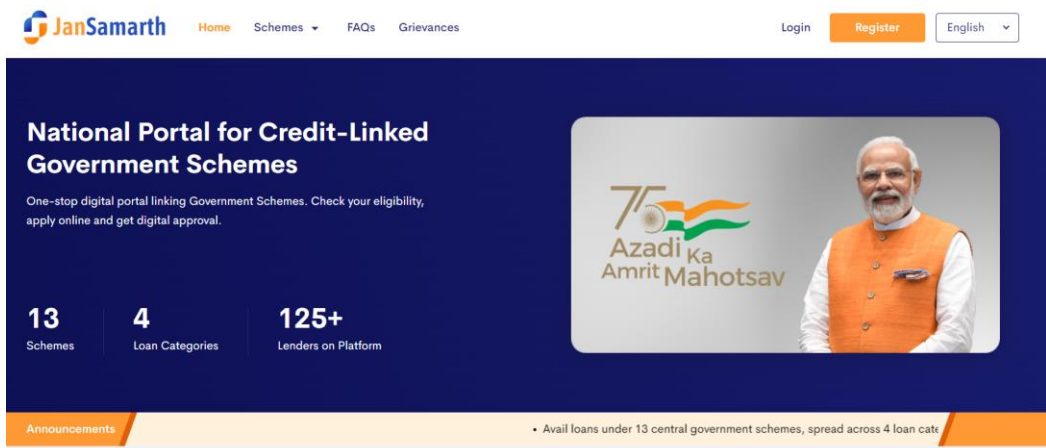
JanSamarth Home Schemes FAQs Grievances Login Register English

National Portal for Credit-Linked Government Schemes

One-stop digital portal linking Government Schemes. Check your eligibility, apply online and get digital approval.

13 Schemes
4 Loan Categories
125+ Lenders on Platform

75 Azadi Ka Amrit Mahotsav

Announcements
• Avail loans under 13 central government schemes, spread across 4 loan cat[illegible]